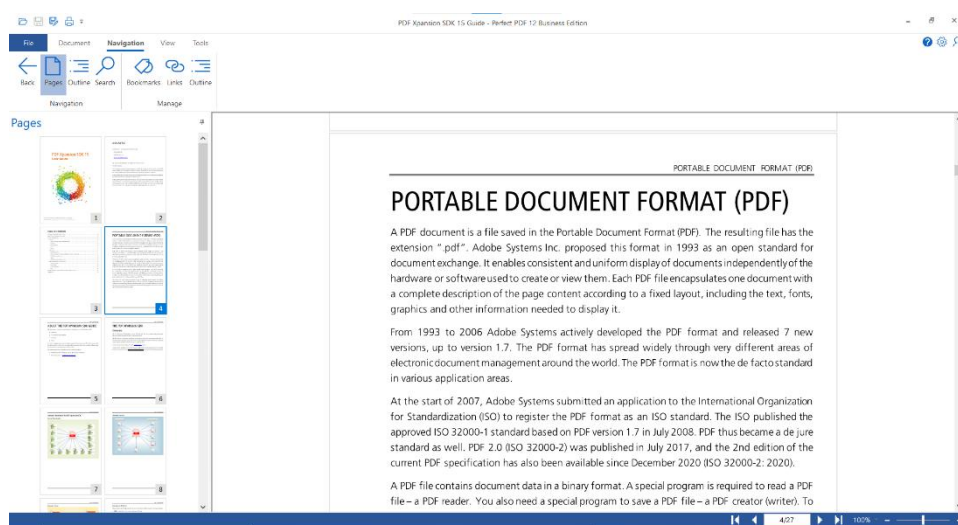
PDF Xpansion SDK 15 Guide - Perfect PDF 12 Business Edition

File Document Navigation View Tools

Back Pages Outline Search Bookmarks Links Outline

Navigation Manage

Pages

1 2 3 4 5 6 7 8

PORTABLE DOCUMENT FORMAT (PDF)

PORTABLE DOCUMENT FORMAT (PDF)

A PDF document is a file saved in the Portable Document Format (PDF). The resulting file has the extension ".pdf". Adobe Systems Inc. proposed this format in 1993 as an open standard for document exchange. It enables consistent and uniform display of documents independently of the hardware or software used to create or view them. Each PDF file encapsulates one document with a complete description of the page content according to a fixed layout, including the text, fonts, graphics and other information needed to display it.

From 1993 to 2006 Adobe Systems actively developed the PDF format and released 7 new versions, up to version 1.7. The PDF format has spread widely through very different areas of electronic document management around the world. The PDF format is now the de facto standard in various application areas.

At the start of 2007, Adobe Systems submitted an application to the International Organization for Standardization (ISO) to register the PDF format as an ISO standard. The ISO published the approved ISO 32000-1 standard based on PDF version 1.7 in July 2008. PDF thus became a de jure standard as well. PDF 2.0 (ISO 32000-2) was published in July 2017, and the 2nd edition of the current PDF specification has also been available since December 2020 (ISO 32000-2: 2020).

A PDF file contains document data in a binary format. A special program is required to read a PDF file – a PDF reader. You also need a special program to save a PDF file – a PDF creator (writer). To

4/27 100%